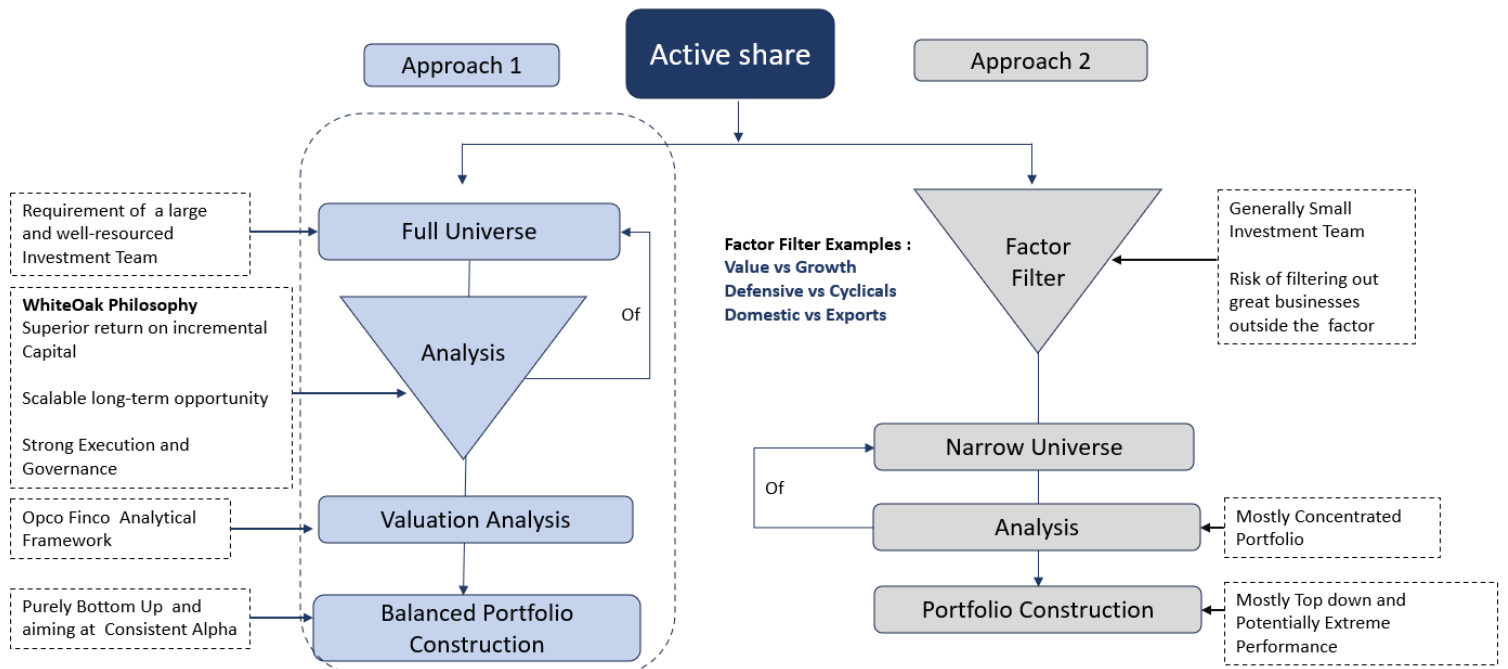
Active share

Approach 1

Approach 2

Requirement of a large and well-resourced Investment Team

Full Universe

WhiteOak Philosophy
Superior return on incremental Capital

Scalable long-term opportunity

Strong Execution and Governance

Analysis

Of

Opco Finco Analytical Framework

Valuation Analysis

Purely Bottom Up and aiming at Consistent Alpha

Balanced Portfolio Construction

Factor Filter Examples :
Value vs Growth
Defensive vs Cyclicals
Domestic vs Exports

Factor Filter

Generally Small Investment Team

Risk of filtering out great businesses outside the factor

Narrow Universe

Of

Analysis

Mostly Concentrated Portfolio

Portfolio Construction

Mostly Top down and Potentially Extreme Performance